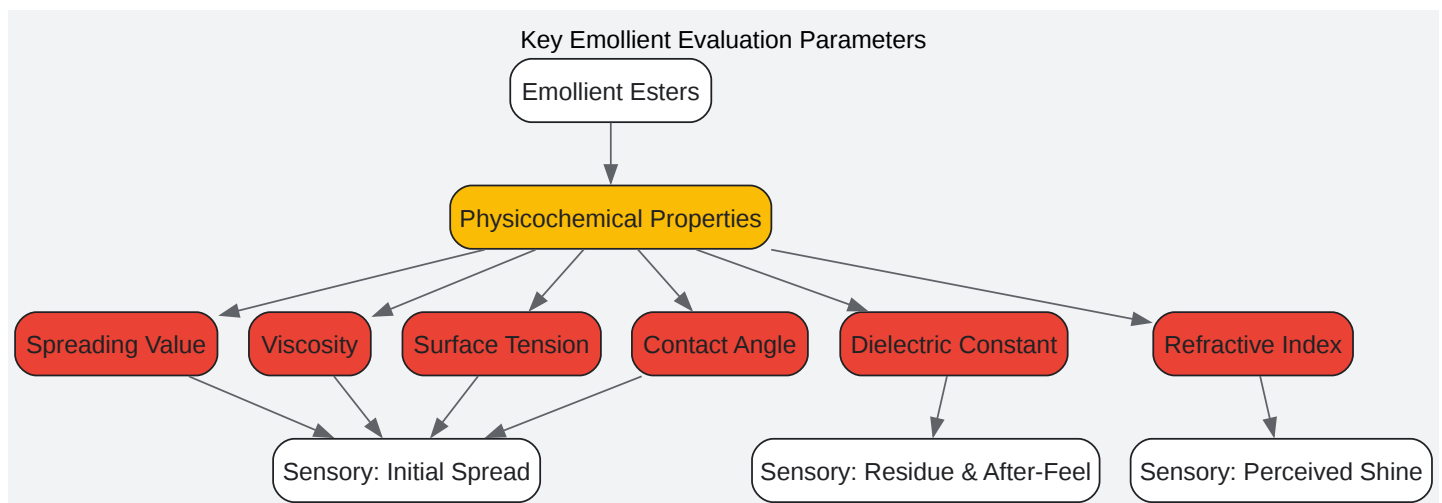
Key Emollient Evaluation Parameters

Emollient Esters

Physicochemical Properties

Spreading Value

Viscosity

Surface Tension

Contact Angle

Dielectric Constant

Refractive Index

Sensory: Initial Spread

Sensory: Residue & After-Feel

Sensory: Perceived Shine